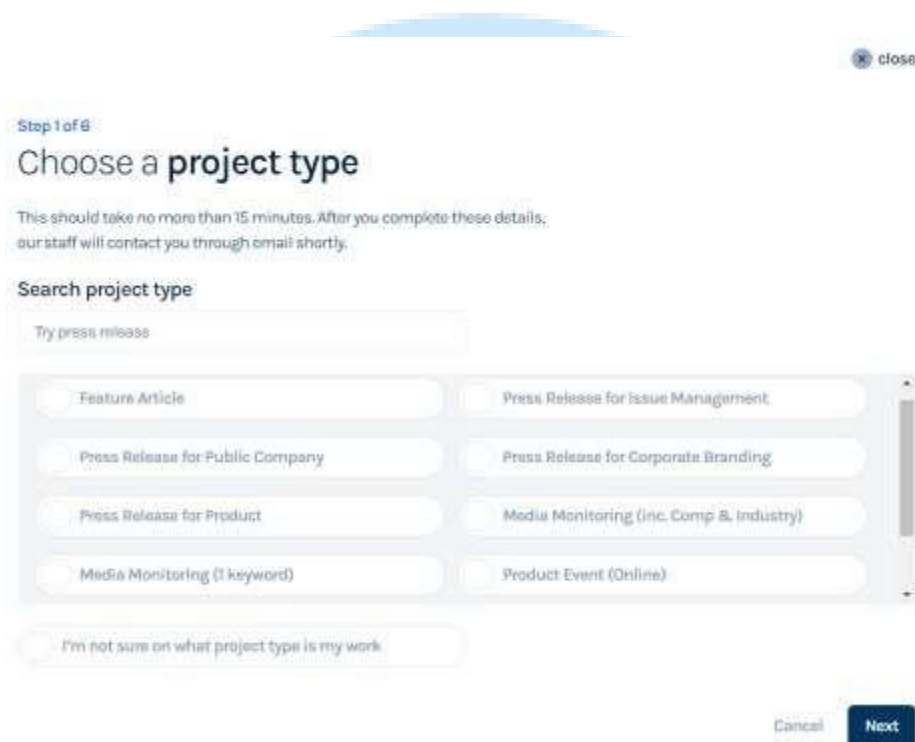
close

Step 1 of 6

Choose a **project type**

This should take no more than 15 minutes. After you complete these details, our staff will contact you through email shortly.

Search project type

Try press release

Feature Article

Press Release for Issue Management

Press Release for Public Company

Press Release for Corporate Branding

Press Release for Product

Media Monitoring (inc. Comp & Industry)

Media Monitoring (1 keyword)

Product Event (Online)

I'm not sure on what project type is my work

Cancel

Next